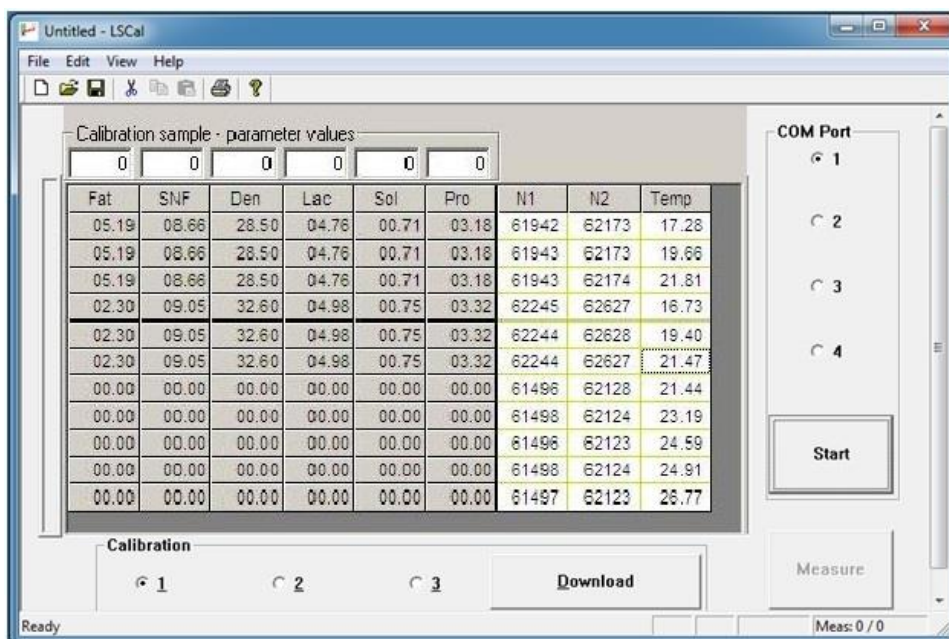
Untitled - LSCal

File Edit View Help

Calibration sample - parameter values

| 0 | 0 | 0 | 0 | 0 | 0 |
|---|---|---|---|---|---|

| Fat | SNF | Den | Lac | Sol | Pro | N1 | N2 | Temp |
|---|---|---|---|---|---|---|---|---|
| 05.19 | 08.66 | 28.50 | 04.76 | 00.71 | 03.18 | 61942 | 62173 | 17.28 |
| 05.19 | 08.66 | 28.50 | 04.76 | 00.71 | 03.18 | 61943 | 62173 | 19.66 |
| 05.19 | 08.66 | 28.50 | 04.76 | 00.71 | 03.18 | 61943 | 62174 | 21.81 |
| 02.30 | 09.05 | 32.60 | 04.98 | 00.75 | 03.32 | 62245 | 62627 | 16.73 |
| 02.30 | 09.05 | 32.60 | 04.98 | 00.75 | 03.32 | 62244 | 62628 | 19.40 |
| 02.30 | 09.05 | 32.60 | 04.98 | 00.75 | 03.32 | 62244 | 62627 | 21.47 |
| 00.00 | 00.00 | 00.00 | 00.00 | 00.00 | 00.00 | 61496 | 62128 | 21.44 |
| 00.00 | 00.00 | 00.00 | 00.00 | 00.00 | 00.00 | 61498 | 62124 | 23.19 |
| 00.00 | 00.00 | 00.00 | 00.00 | 00.00 | 00.00 | 61496 | 62123 | 24.59 |
| 00.00 | 00.00 | 00.00 | 00.00 | 00.00 | 00.00 | 61498 | 62124 | 24.91 |
| 00.00 | 00.00 | 00.00 | 00.00 | 00.00 | 00.00 | 61497 | 62123 | 26.77 |

COM Port
1
2
3
4

Start

Calibration
1 2 3

Download

Measure

Ready

Meas: 0 / 0